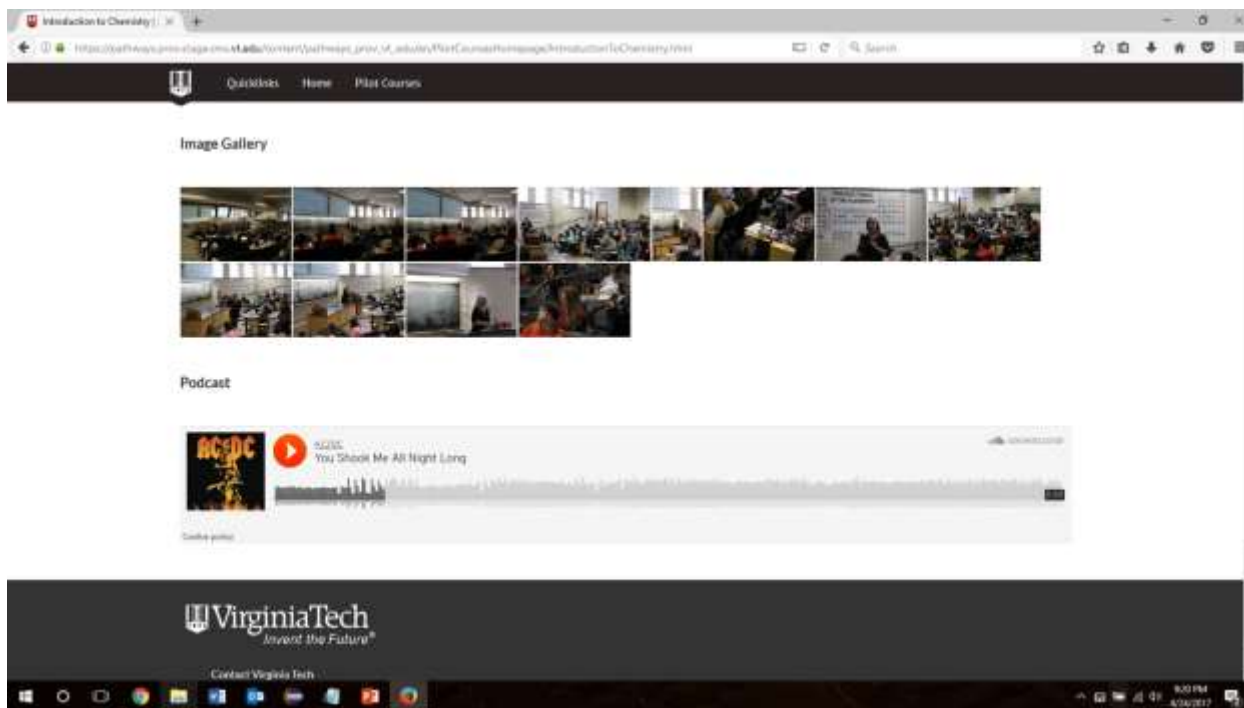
Introduction to Chemistry | ×

https://pathways.prov.stage.cms.vt.edu/content/pathways_prov_vt_edu/en/PilotCourses/Homepage/IntroductionToChemistry.html

Search

Quicklinks Home Pilot Courses

Image Gallery

Podcast

ACDC

AC/DC

You Shook Me All Night Long

SOUNDCLOUD

Cookie policy

VirginiaTech
Invent the Future®

Contact Virginia Tech

9:20 PM
4/26/2017